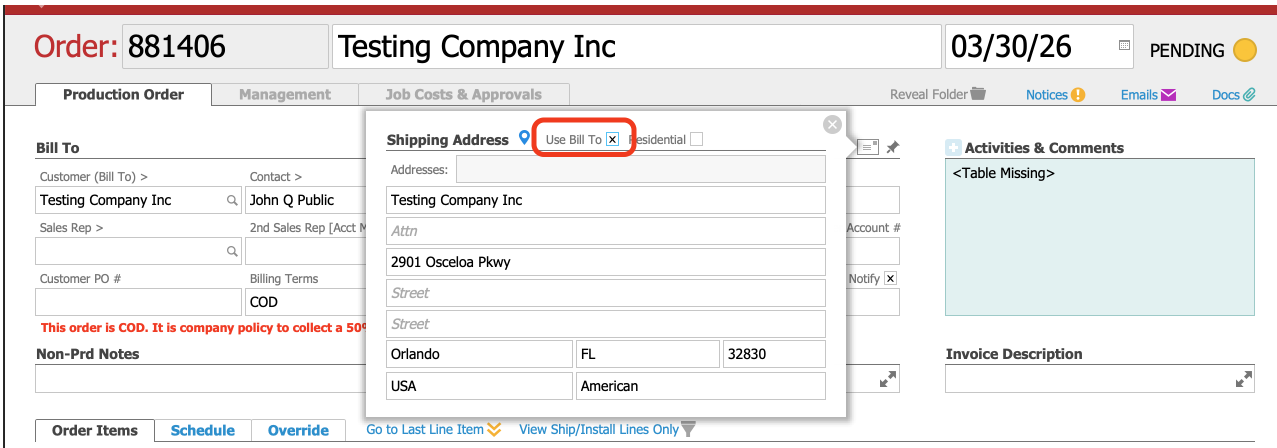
Order: 881406 Testing Company Inc 03/30/26 PENDING

Production Order | Management | Job Costs & Approvals

Reveal Folder Notices Emails Docs

Bill To

Customer (Bill To) >
Testing Company Inc

Contact >
John Q Public

Sales Rep >

2nd Sales Rep [Acct M

Customer PO #

Billing Terms
COD

This order is COD. It is company policy to collect a 50%

Non-Prd Notes

Shipping Address Use Bill To ☒ Residential ☐

Addresses:

Testing Company Inc

Attn

2901 Osceloa Pkwy

Street

Street

Orlando | FL | 32830

USA | American

Account #

Notify ☒

Activities & Comments

<Table Missing>

Invoice Description

Order Items | Schedule | Override | Go to Last Line Item | View Ship/Install Lines Only